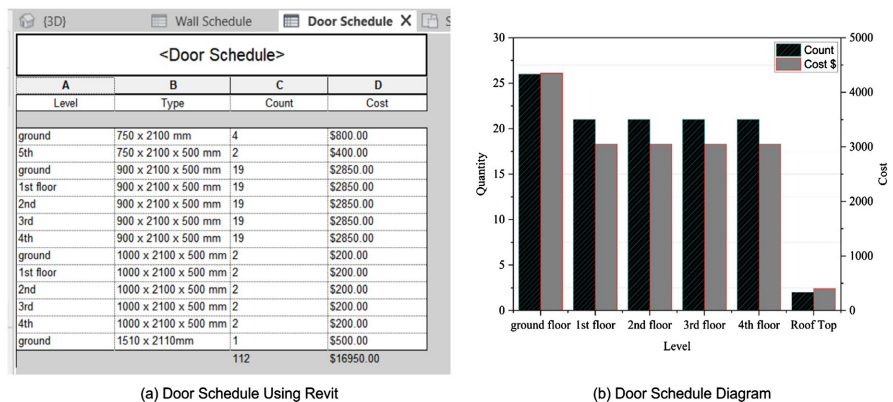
{3D} Wall Schedule Door Schedule X S

<Door Schedule>

| A | B | C | D |
|---|---|---|---|
| Level | Type | Count | Cost |
| | | | |
| ground | 750 x 2100 mm | 4 | $800.00 |
| 5th | 750 x 2100 x 500 mm | 2 | $400.00 |
| ground | 900 x 2100 x 500 mm | 19 | $2850.00 |
| 1st floor | 900 x 2100 x 500 mm | 19 | $2850.00 |
| 2nd | 900 x 2100 x 500 mm | 19 | $2850.00 |
| 3rd | 900 x 2100 x 500 mm | 19 | $2850.00 |
| 4th | 900 x 2100 x 500 mm | 19 | $2850.00 |
| ground | 1000 x 2100 x 500 mm | 2 | $200.00 |
| 1st floor | 1000 x 2100 x 500 mm | 2 | $200.00 |
| 2nd | 1000 x 2100 x 500 mm | 2 | $200.00 |
| 3rd | 1000 x 2100 x 500 mm | 2 | $200.00 |
| 4th | 1000 x 2100 x 500 mm | 2 | $200.00 |
| ground | 1510 x 2110mm | 1 | $500.00 |
| | | 112 | $16950.00 |

(a) Door Schedule Using Revit

Count
Cost $
Quantity
Cost
30 25 20 15 10 5 0
5000 4000 3000 2000 1000 0
ground floor 1st floor 2nd floor 3rd floor 4th floor Roof Top
Level

(b) Door Schedule Diagram